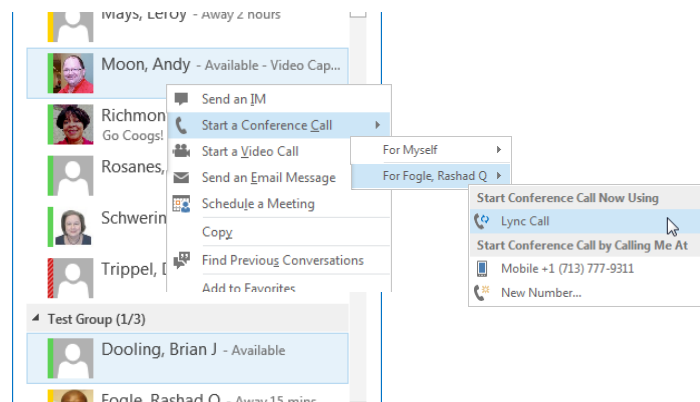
Mays, Leroy - Away 2 hours

Moon, Andy - Available - Video Cap...

Richmon
Go Coogs!

Rosanes,

Schwerin

Trippel, D

Test Group (1/3)

Dooling, Brian J - Available

Fogle, Rashad Q - Away 15 mins

Send an IM
Start a Conference Call
Start a Video Call
Send an Email Message
Schedule a Meeting
Copy
Find Previous Conversations
Add to Favorites

For Myself
For Fogle, Rashad Q

Start Conference Call Now Using
Lync Call
Start Conference Call by Calling Me At
Mobile +1 (713) 777-9311
New Number...